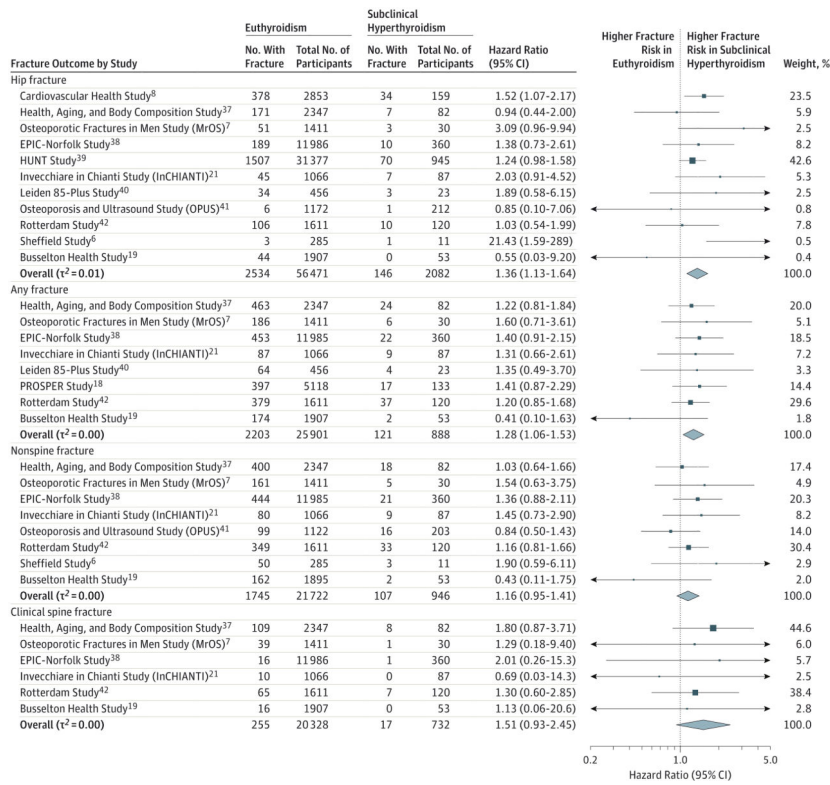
| Fracture Outcome by Study | Euthyroidism No. With Fracture | Euthyroidism Total No. of Participants | Subclinical Hyperthyroidism No. With Fracture | Subclinical Hyperthyroidism Total No. of Participants | Hazard Ratio (95% CI) | Higher Fracture Risk in Euthyroidism | Higher Fracture Risk in Subclinical Hyperthyroidism | Weight, % |
|---|---|---|---|---|---|---|---|---|
| Hip fracture | | | | | | | | |
| Cardiovascular Health Study$^8$ | 378 | 2853 | 34 | 159 | 1.52 (1.07-2.17) | | | 23.5 |
| Health, Aging, and Body Composition Study$^{37}$ | 171 | 2347 | 7 | 82 | 0.94 (0.44-2.00) | | | 5.9 |
| Osteoporotic Fractures in Men Study (MrOS)$^7$ | 51 | 1411 | 3 | 30 | 3.09 (0.96-9.94) | | | 2.5 |
| EPIC-Norfolk Study$^{38}$ | 189 | 11986 | 10 | 360 | 1.38 (0.73-2.61) | | | 8.2 |
| HUNT Study$^{39}$ | 1507 | 31377 | 70 | 945 | 1.24 (0.98-1.58) | | | 42.6 |
| Invecchiare in Chianti Study (InCHIANTI)$^{21}$ | 45 | 1066 | 7 | 87 | 2.03 (0.91-4.52) | | | 5.3 |
| Leiden 85-Plus Study$^{40}$ | 34 | 456 | 3 | 23 | 1.89 (0.58-6.15) | | | 2.5 |
| Osteoporosis and Ultrasound Study (OPUS)$^{41}$ | 6 | 1172 | 1 | 212 | 0.85 (0.10-7.06) | | | 0.8 |
| Rotterdam Study$^{42}$ | 106 | 1611 | 10 | 120 | 1.03 (0.54-1.99) | | | 7.8 |
| Sheffield Study$^6$ | 3 | 285 | 1 | 11 | 21.43 (1.59-289) | | | 0.5 |
| Busselton Health Study$^{19}$ | 44 | 1907 | 0 | 53 | 0.55 (0.03-9.20) | | | 0.4 |
| Overall ($\tau^2=0.01$) | 2534 | 56471 | 146 | 2082 | 1.36 (1.13-1.64) | | | 100.0 |
| Any fracture | | | | | | | | |
| Health, Aging, and Body Composition Study$^{37}$ | 463 | 2347 | 24 | 82 | 1.22 (0.81-1.84) | | | 20.0 |
| Osteoporotic Fractures in Men Study (MrOS)$^7$ | 186 | 1411 | 6 | 30 | 1.60 (0.71-3.61) | | | 5.1 |
| EPIC-Norfolk Study$^{38}$ | 453 | 11985 | 22 | 360 | 1.40 (0.91-2.15) | | | 18.5 |
| Invecchiare in Chianti Study (InCHIANTI)$^{21}$ | 87 | 1066 | 9 | 87 | 1.31 (0.66-2.61) | | | 7.2 |
| Leiden 85-Plus Study$^{40}$ | 64 | 456 | 4 | 23 | 1.35 (0.49-3.70) | | | 3.3 |
| PROSPER Study$^{18}$ | 397 | 5118 | 17 | 133 | 1.41 (0.87-2.29) | | | 14.4 |
| Rotterdam Study$^{42}$ | 379 | 1611 | 37 | 120 | 1.20 (0.85-1.68) | | | 29.6 |
| Busselton Health Study$^{19}$ | 174 | 1907 | 2 | 53 | 0.41 (0.10-1.63) | | | 1.8 |
| Overall ($\tau^2=0.00$) | 2203 | 25901 | 121 | 888 | 1.28 (1.06-1.53) | | | 100.0 |
| Nonspine fracture | | | | | | | | |
| Health, Aging, and Body Composition Study$^{37}$ | 400 | 2347 | 18 | 82 | 1.03 (0.64-1.66) | | | 17.4 |
| Osteoporotic Fractures in Men Study (MrOS)$^7$ | 161 | 1411 | 5 | 30 | 1.54 (0.63-3.75) | | | 4.9 |
| EPIC-Norfolk Study$^{38}$ | 444 | 11985 | 21 | 360 | 1.36 (0.88-2.11) | | | 20.3 |
| Invecchiare in Chianti Study (InCHIANTI)$^{21}$ | 80 | 1066 | 9 | 87 | 1.45 (0.73-2.90) | | | 8.2 |
| Osteoporosis and Ultrasound Study (OPUS)$^{41}$ | 99 | 1122 | 16 | 203 | 0.84 (0.50-1.43) | | | 14.0 |
| Rotterdam Study$^{42}$ | 349 | 1611 | 33 | 120 | 1.16 (0.81-1.66) | | | 30.4 |
| Sheffield Study$^6$ | 50 | 285 | 3 | 11 | 1.90 (0.59-6.11) | | | 2.9 |
| Busselton Health Study$^{19}$ | 162 | 1895 | 2 | 53 | 0.43 (0.11-1.75) | | | 2.0 |
| Overall ($\tau^2=0.00$) | 1745 | 21722 | 107 | 946 | 1.16 (0.95-1.41) | | | 100.0 |
| Clinical spine fracture | | | | | | | | |
| Health, Aging, and Body Composition Study$^{37}$ | 109 | 2347 | 8 | 82 | 1.80 (0.87-3.71) | | | 44.6 |
| Osteoporotic Fractures in Men Study (MrOS)$^7$ | 39 | 1411 | 1 | 30 | 1.29 (0.18-9.40) | | | 6.0 |
| EPIC-Norfolk Study$^{38}$ | 16 | 11986 | 1 | 360 | 2.01 (0.26-15.3) | | | 5.7 |
| Invecchiare in Chianti Study (InCHIANTI)$^{21}$ | 10 | 1066 | 0 | 87 | 0.69 (0.03-14.3) | | | 2.5 |
| Rotterdam Study$^{42}$ | 65 | 1611 | 7 | 120 | 1.30 (0.60-2.85) | | | 38.4 |
| Busselton Health Study$^{19}$ | 16 | 1907 | 0 | 53 | 1.13 (0.06-20.6) | | | 2.8 |
| Overall ($\tau^2=0.00$) | 255 | 20328 | 17 | 732 | 1.51 (0.93-2.45) | | | 100.0 |

0.2 1.0 5.0
Hazard Ratio (95% CI)